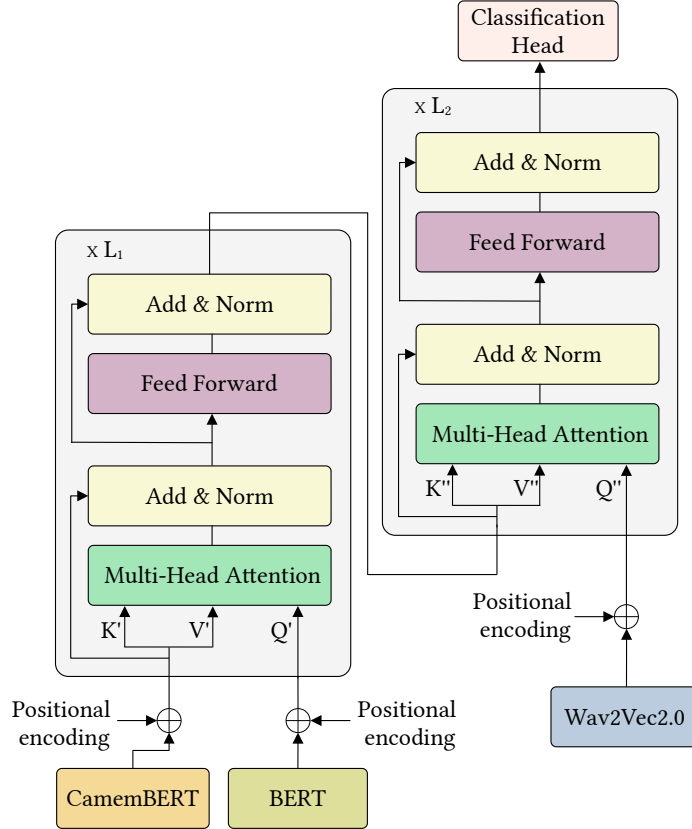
Classification Head

x $L_2$

Add & Norm

Feed Forward

Add & Norm

Multi-Head Attention

K'' V'' Q''

x $L_1$

Add & Norm

Feed Forward

Add & Norm

Multi-Head Attention

K' V' Q'

Positional encoding

Positional encoding

Positional encoding

CamemBERT

BERT

Wav2Vec2.0